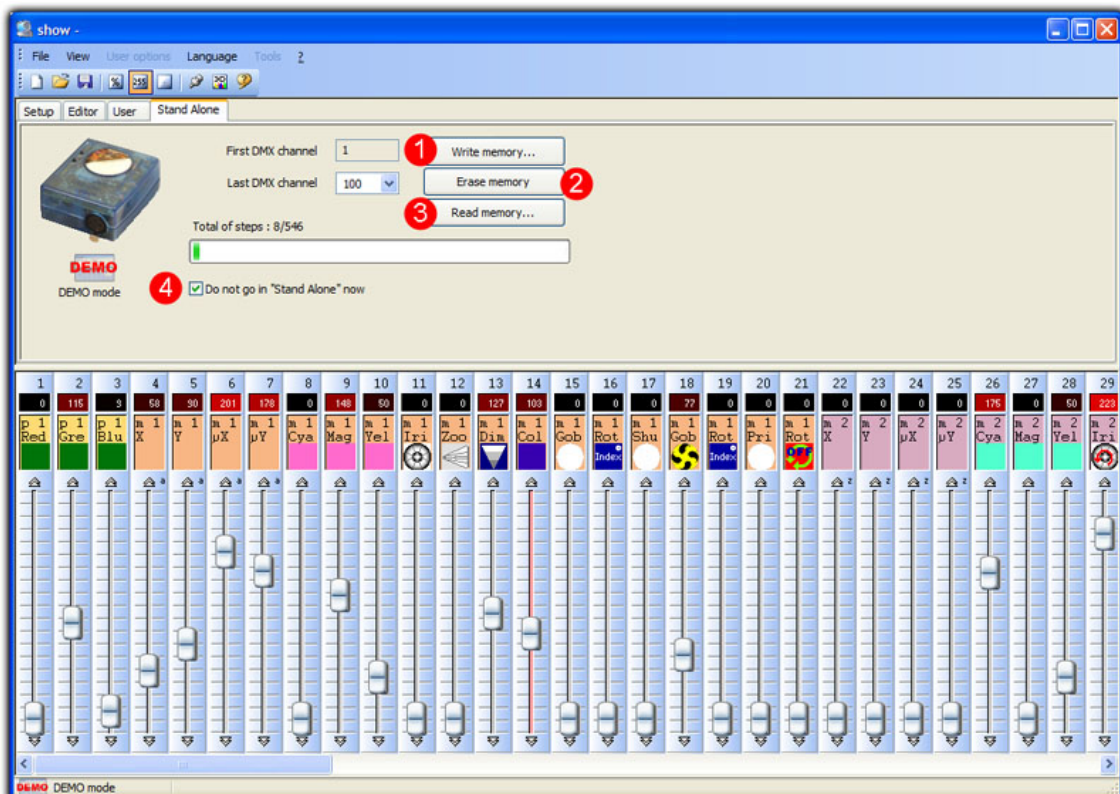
show -

File View User options Language Tools ?

Setup Editor User Stand Alone

First DMX channel 1
Last DMX channel 100

1 Write memory...
Erase memory 2
3 Read memory...

Total of steps : 8/546

DEMO
DEMO mode

4 Do not go in "Stand Alone" now

| 1 | 2 | 3 | 4 | 5 | 6 | 7 | 8 | 9 | 10 | 11 | 12 | 13 | 14 | 15 | 16 | 17 | 18 | 19 | 20 | 21 | 22 | 23 | 24 | 25 | 26 | 27 | 28 | 29 |
|---|---|---|---|---|---|---|---|---|---|---|---|---|---|---|---|---|---|---|---|---|---|---|---|---|---|---|---|---|
| 0 | 115 | 9 | 58 | 90 | 201 | 178 | 0 | 148 | 50 | 0 | 0 | 127 | 103 | 0 | 0 | 0 | 77 | 0 | 0 | 0 | 0 | 0 | 0 | 0 | 175 | 0 | 50 | 223 |
| p 1 Red | p 1 Gre | p 1 Blu | m 1 X | m 1 Y | m 1 µX | m 1 µY | m 1 Cya | m 1 Mag | m 1 Yel | m 1 Iri | m 1 Zoo | m 1 Dim | m 1 Col | m 1 Gob | m 1 Rot | m 1 Shu | m 1 Gob | m 1 Rot | m 1 Pri | m 1 Rot | m 2 X | m 2 Y | m 2 µX | m 2 µY | m 2 Cya | m 2 Mag | m 2 Yel | m 2 Iri |

Index Index OFF

DEMO DEMO mode